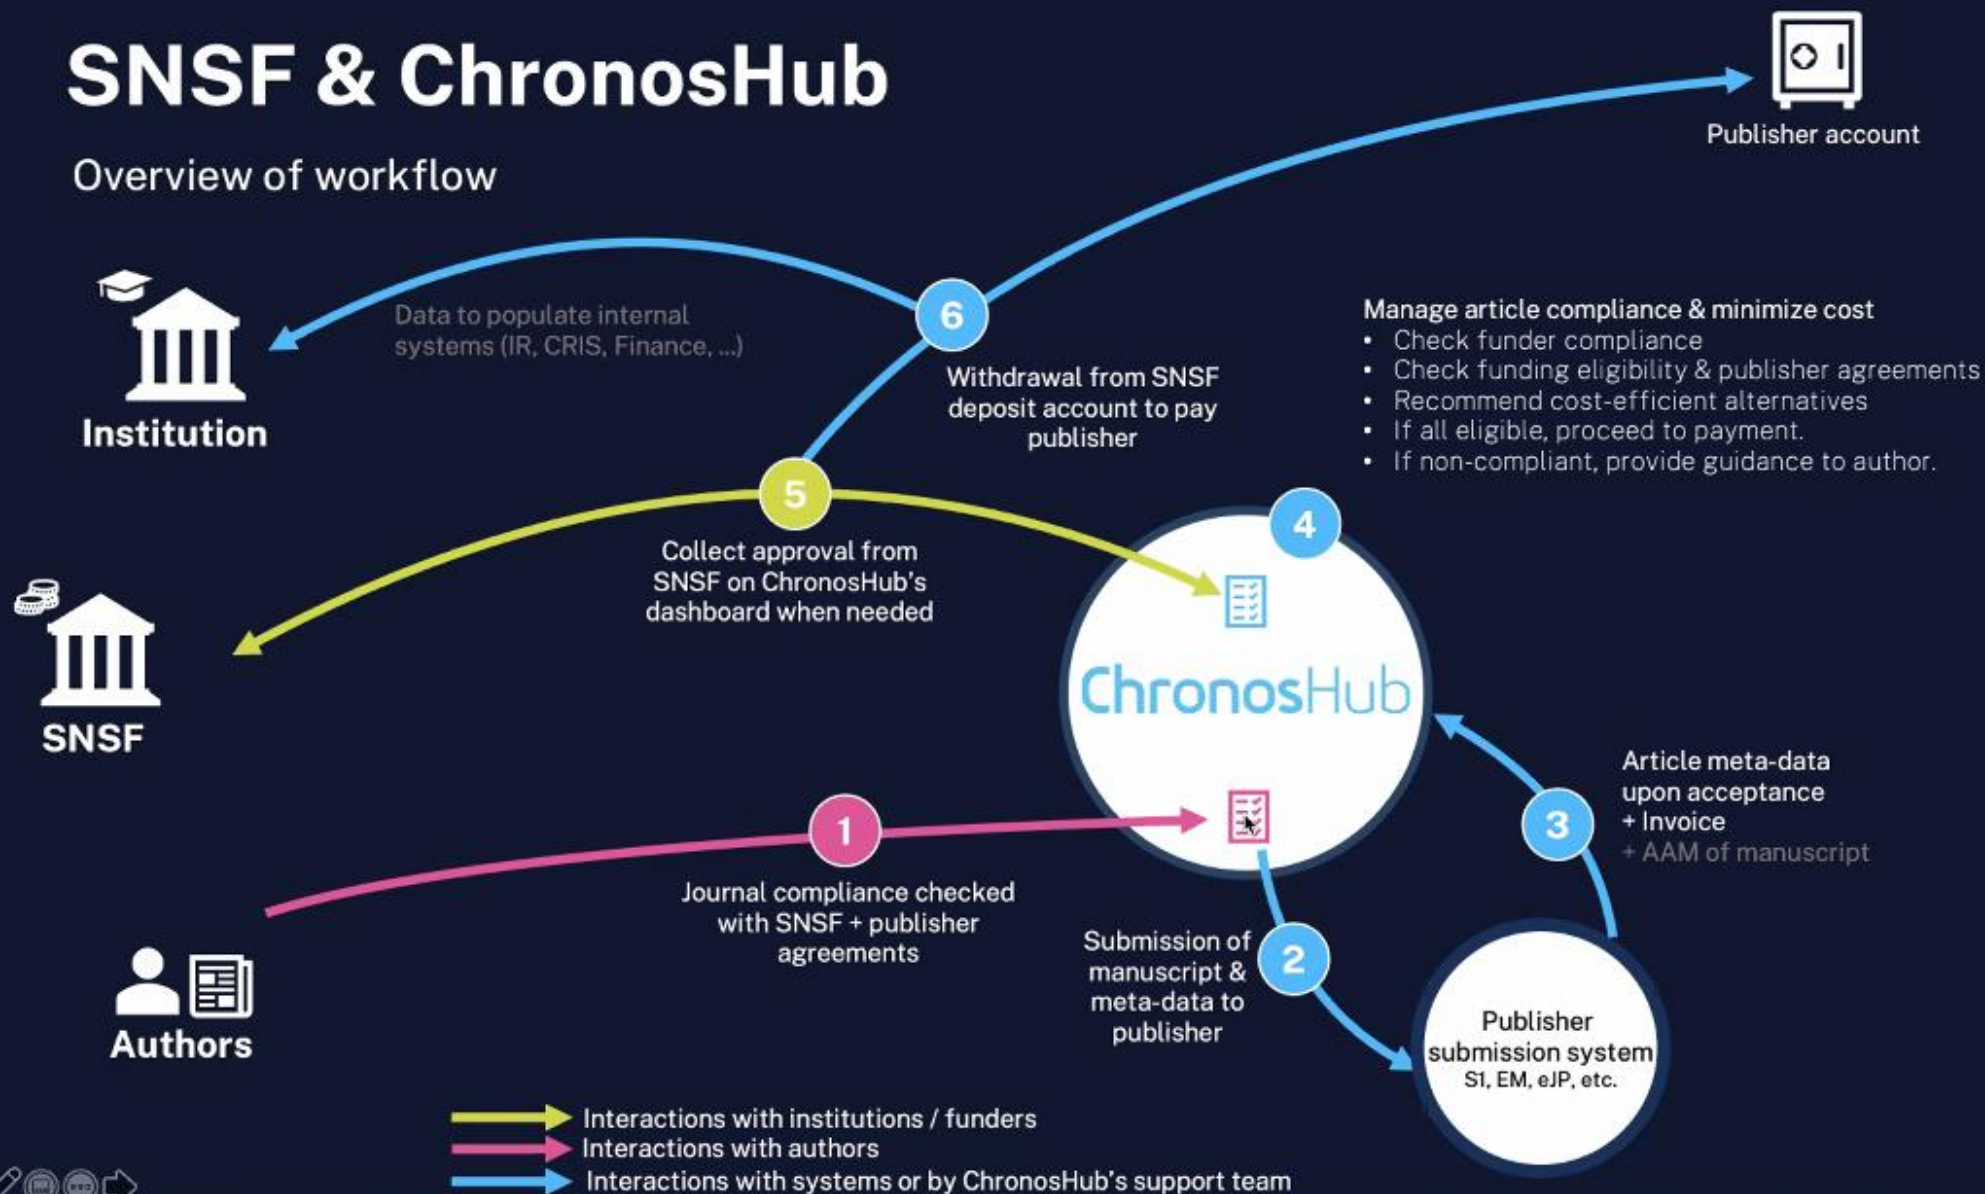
SNSF & ChronosHub

Overview of workflow

Publisher account

Institution

Data to populate internal systems (IR, CRIS, Finance, ...)

6

Withdrawal from SNSF deposit account to pay publisher

Manage article compliance & minimize cost
• Check funder compliance
• Check funding eligibility & publisher agreements
• Recommend cost-efficient alternatives
• If all eligible, proceed to payment.
• If non-compliant, provide guidance to author.

5

Collect approval from SNSF on ChronosHub's dashboard when needed

4

SNSF

ChronosHub

Article meta-data upon acceptance
+ Invoice
+ AAM of manuscript

3

1

Journal compliance checked with SNSF + publisher agreements

Submission of manuscript & meta-data to publisher

2

Authors

Publisher submission system
S1, EM, eJP, etc.

Interactions with institutions / funders
Interactions with authors
Interactions with systems or by ChronosHub's support team